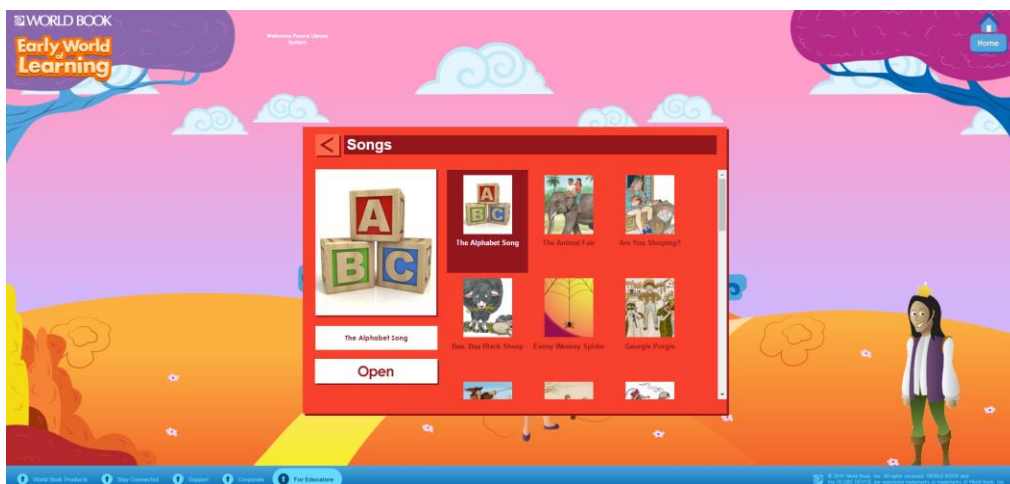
WORLD BOOK
Early World of Learning

Welcome Peoria Library System

Home

Songs

The Alphabet Song
The Animal Fair
Are You Sleeping?
Baa, Baa Black Sheep
Eensy Weensy Spider
Georgie Porgie

The Alphabet Song

Open

World Book Products
Stay Connected
Support
Corporate
For Educators

© 2019 World Book, Inc. All rights reserved. WORLD BOOK and the GLOBE DEVICE are registered trademarks or trademarks of World Book, Inc.